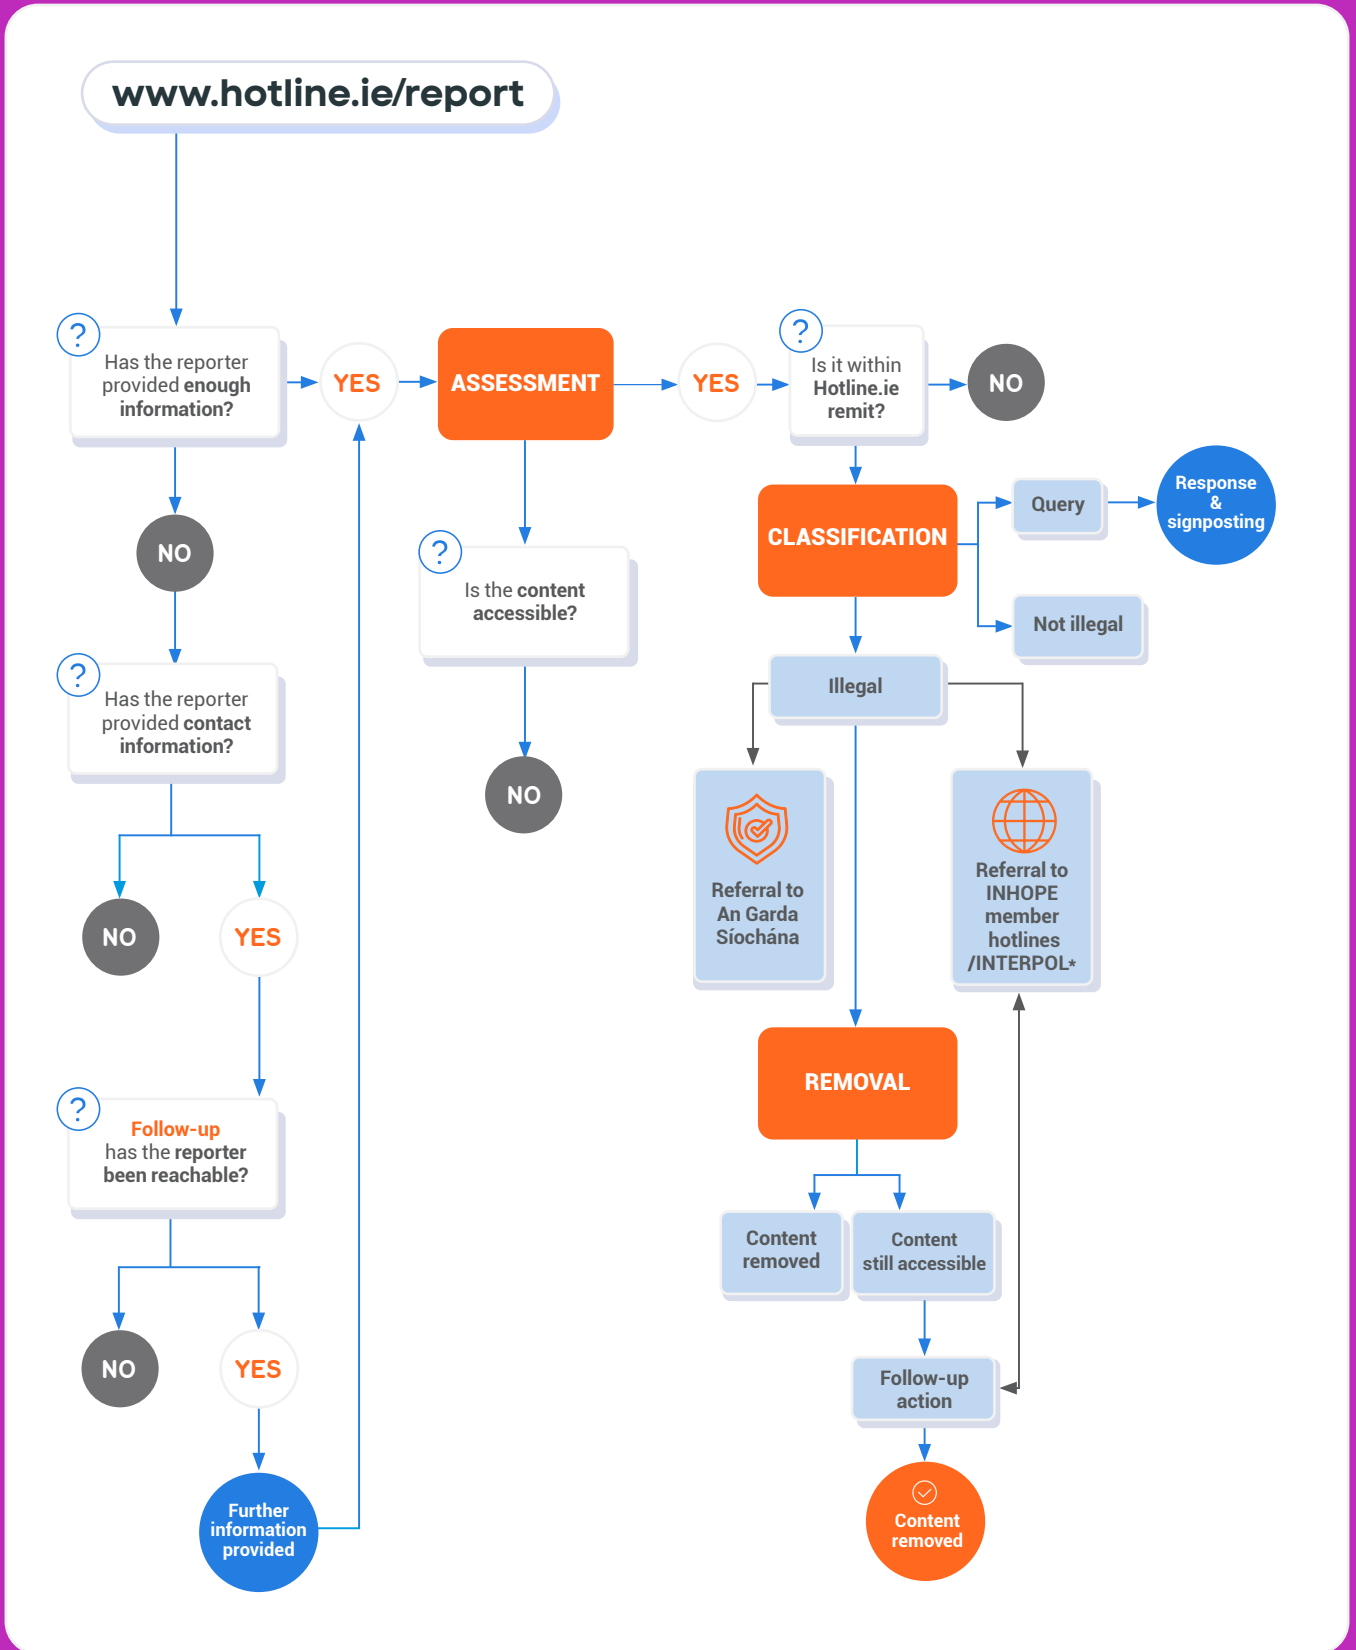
www.hotline.ie/report

?
Has the reporter provided enough information?

YES

ASSESSMENT

YES

?
Is it within Hotline.ie remit?

NO

NO

?
Is the content accessible?

CLASSIFICATION

Query

Response & signposting

Not illegal

?
Has the reporter provided contact information?

NO

Illegal

Referral to An Garda Síochána

Referral to INHOPE member hotlines /INTERPOL*

NO

YES

?
Follow-up has the reporter been reachable?

REMOVAL

Content removed

Content still accessible

NO

YES

Follow-up action

Further information provided

Content removed